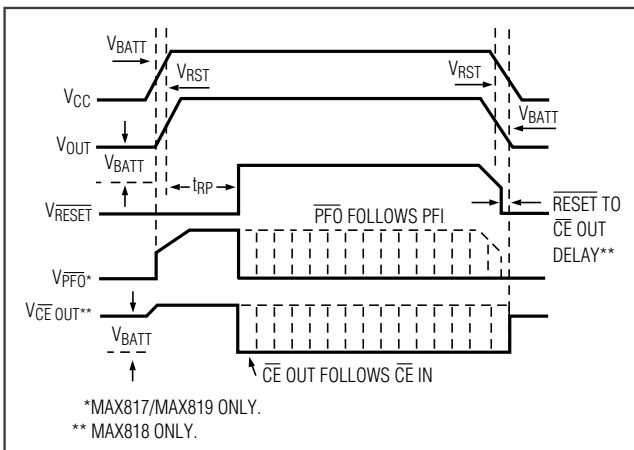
$V_{BATT}$

$V_{RST}$

$V_{RST}$

$V_{CC}$

$V_{BATT}$

$V_{OUT}$

$V_{BATT}$

$t_{RP}$

$V_{\overline{RESET}}$

$\overline{PFO}$ FOLLOWS PFI

$\overline{RESET}$ TO $\overline{CE}$ OUT DELAY**

$V_{\overline{PFO}}$*

$V_{\overline{CE}\ OUT}$**

$V_{BATT}$

$\overline{CE}$ OUT FOLLOWS $\overline{CE}$ IN

*MAX817/MAX819 ONLY.

** MAX818 ONLY.